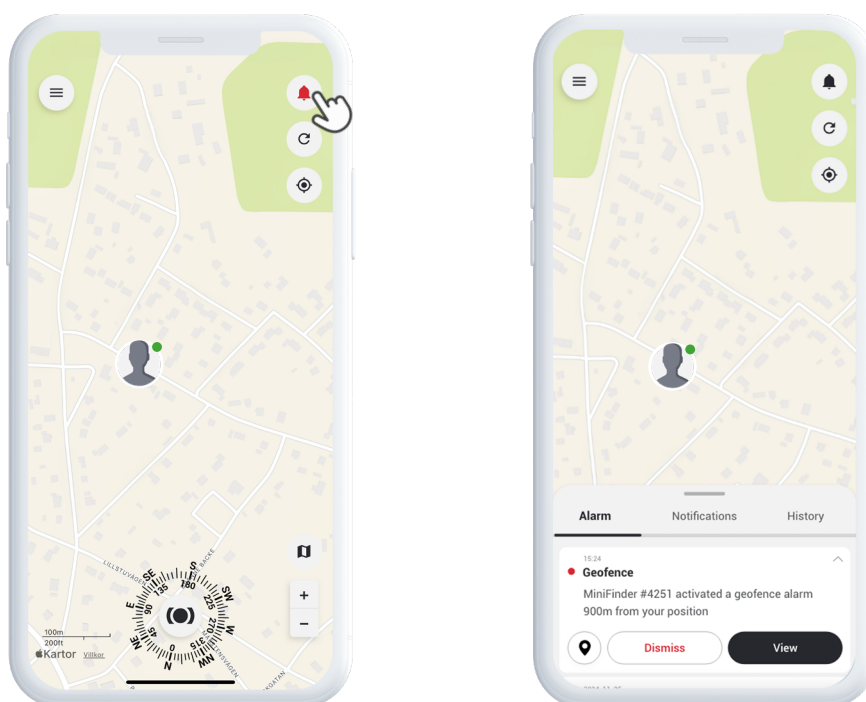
LILLSTUVAGEN
BACKE
SE 135 S 180 SW 225 W 270 315 NW N 0 NE 45 E 90
+
−
100m
200ft
Kartor Villkor

Alarm Notifications History

15:24
Geofence
MiniFinder #4251 activated a geofence alarm 900m from your position

Dismiss
View